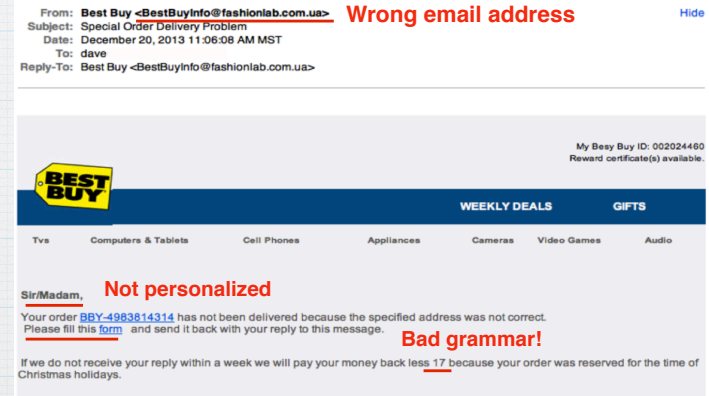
From: Best Buy <BestBuyInfo@fashionlab.com.ua>
Subject: Special Order Delivery Problem
Date: December 20, 2013 11:06:08 AM MST
To: dave
Reply-To: Best Buy <BestBuyInfo@fashionlab.com.ua>

Wrong email address

Hide

My Besy Buy ID: 002024460
Reward certificate(s) available.

BEST BUY

WEEKLY DEALS GIFTS

Tvs Computers & Tablets Cell Phones Appliances Cameras Video Games Audio

Sir/Madam,

Not personalized

Your order BBY-4983814314 has not been delivered because the specified address was not correct. Please fill this form and send it back with your reply to this message.

Bad grammar!

If we do not receive your reply within a week we will pay your money back less 17 because your order was reserved for the time of Christmas holidays.